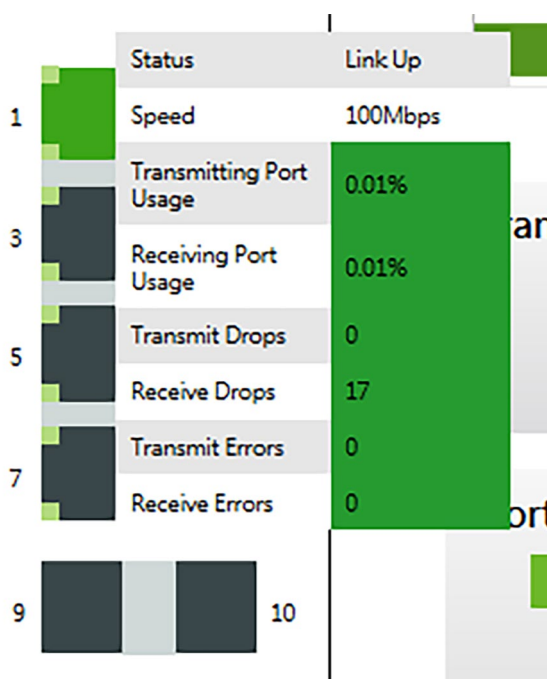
1

3

5

7

9

10

| Status | Link Up |
|---|---|
| Speed | 100Mbps |
| Transmitting Port Usage | 0.01% |
| Receiving Port Usage | 0.01% |
| Transmit Drops | 0 |
| Receive Drops | 17 |
| Transmit Errors | 0 |
| Receive Errors | 0 |

ra

rt